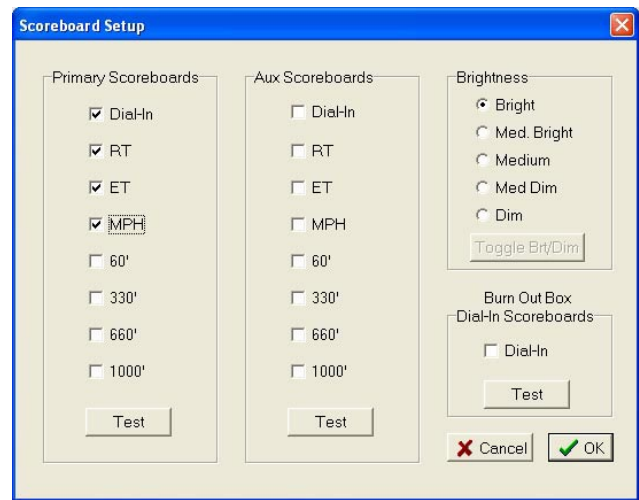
Scoreboard Setup

Primary Scoreboards
Dial-In
RT
ET
MPH
60'
330'
660'
1000'
Test

Aux Scoreboards
Dial-In
RT
ET
MPH
60'
330'
660'
1000'
Test

Brightness
Bright
Med. Bright
Medium
Med Dim
Dim
Toggle Brt/Dim

Burn Out Box
Dial-In Scoreboards
Dial-In
Test

Cancel
OK